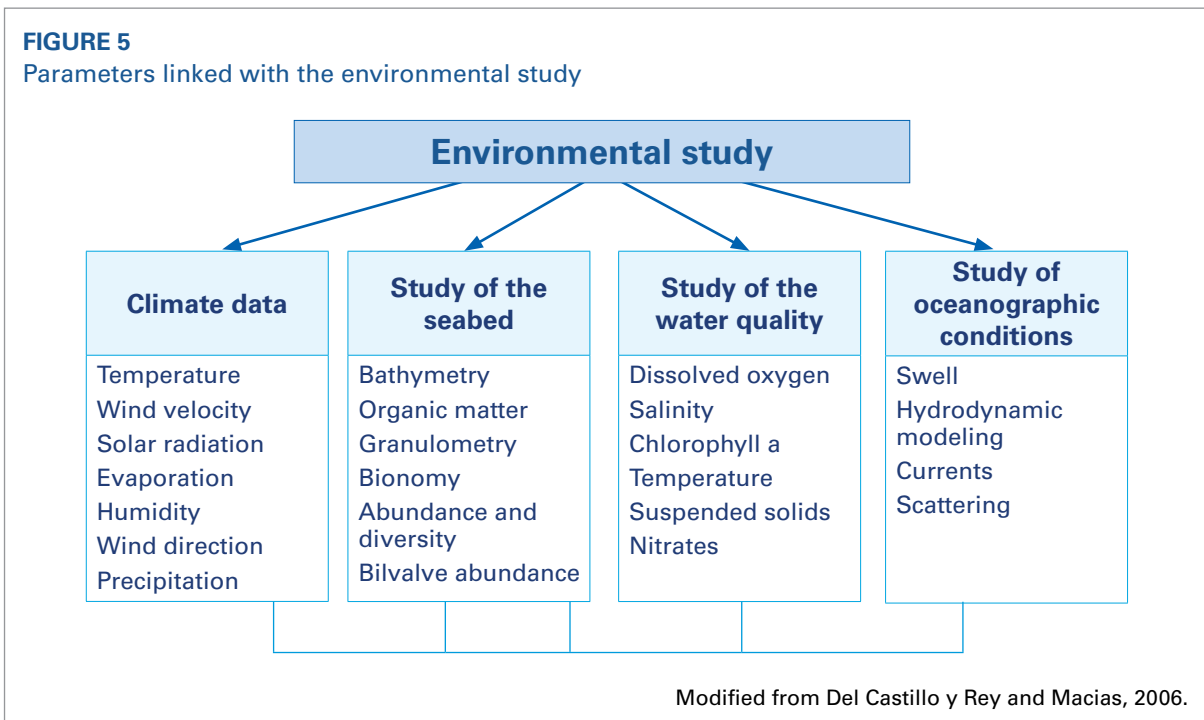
FIGURE 5
Parameters linked with the environmental study

Environmental study

Climate data

Temperature
Wind velocity
Solar radiation
Evaporation
Humidity
Wind direction
Precipitation

Study of the seabed

Bathymetry
Organic matter
Granulometry
Bionomy
Abundance and diversity
Bilvalve abundance

Study of the water quality

Dissolved oxygen
Salinity
Chlorophyll a
Temperature
Suspended solids
Nitrates

Study of oceanographic conditions

Swell
Hydrodynamic modeling
Currents
Scattering

Modified from Del Castillo y Rey and Macias, 2006.